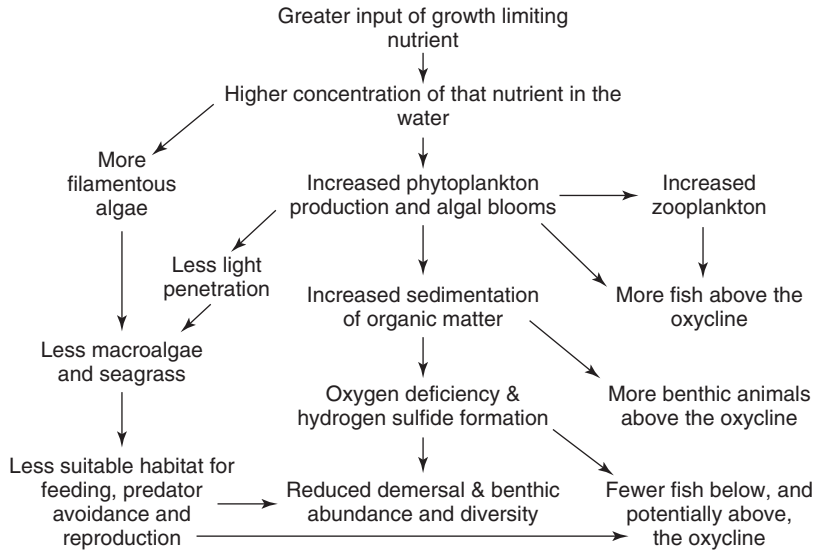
Greater input of growth limiting nutrient

Higher concentration of that nutrient in the water

More filamentous algae

Increased phytoplankton production and algal blooms

Increased zooplankton

Less light penetration

Increased sedimentation of organic matter

More fish above the oxycline

Less macroalgae and seagrass

Oxygen deficiency & hydrogen sulfide formation

More benthic animals above the oxycline

Less suitable habitat for feeding, predator avoidance and reproduction

Reduced demersal & benthic abundance and diversity

Fewer fish below, and potentially above, the oxycline